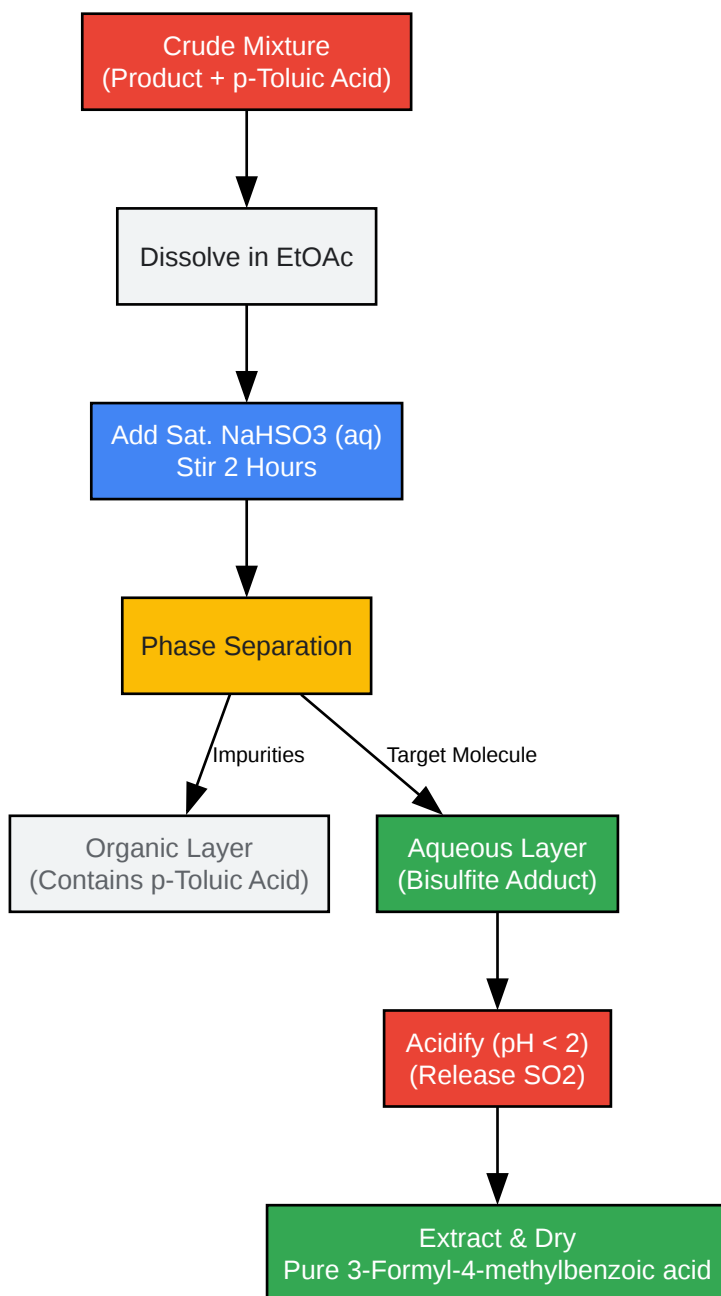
Crude Mixture
(Product + p-Toluic Acid)

Dissolve in EtOAc

Add Sat. NaHSO3 (aq)
Stir 2 Hours

Phase Separation

Impurities

Target Molecule

Organic Layer
(Contains p-Toluic Acid)

Aqueous Layer
(Bisulfite Adduct)

Acidify (pH < 2)
(Release SO2)

Extract & Dry
Pure 3-Formyl-4-methylbenzoic acid